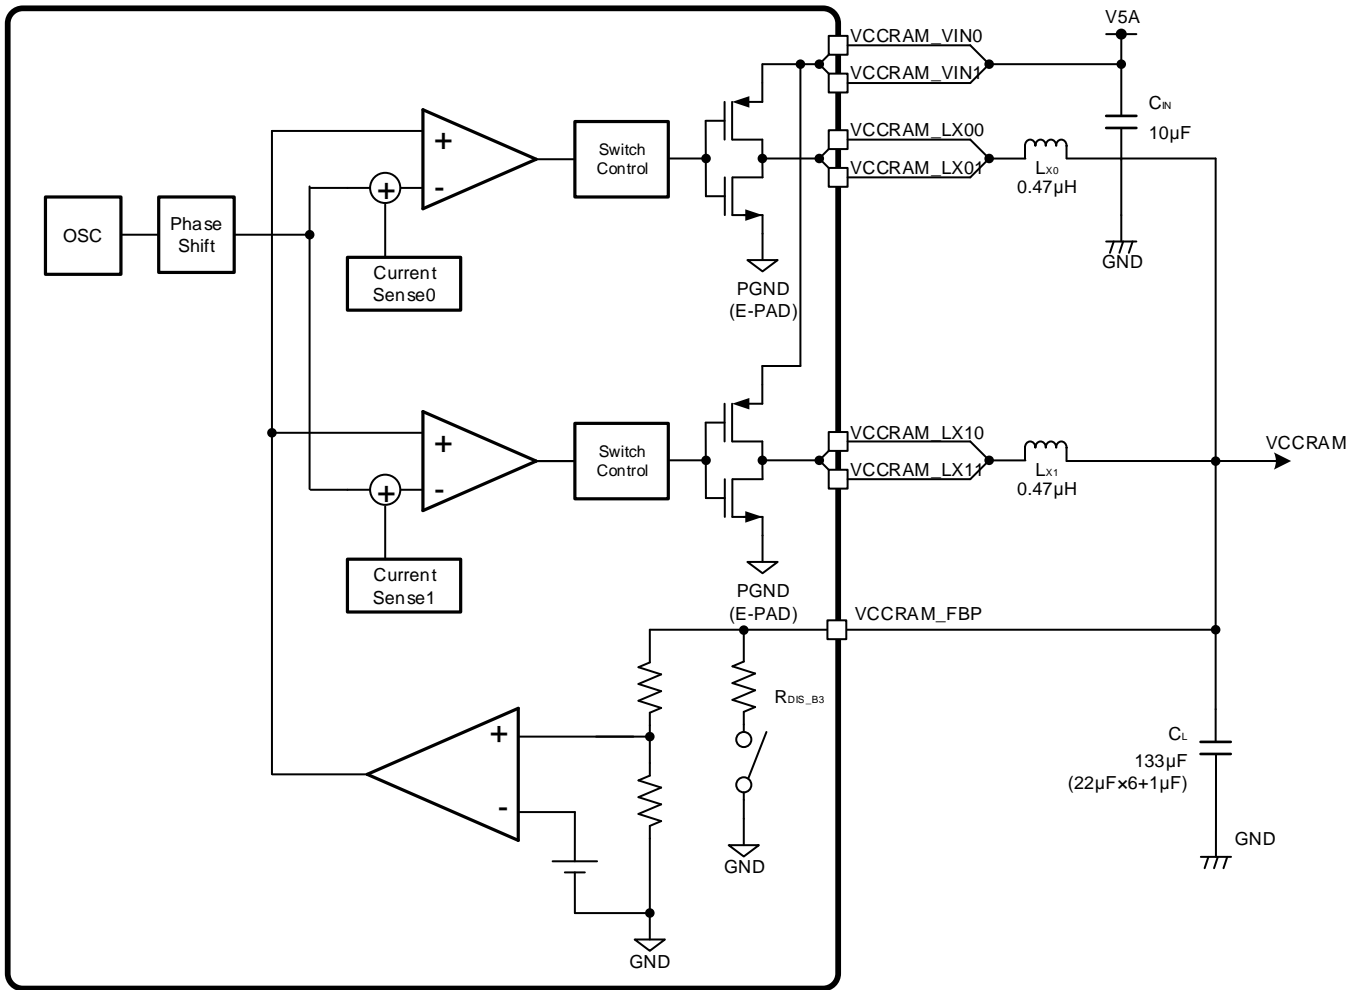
VCCRAM_VIN0
V5A
VCCRAM_VIN1
$C_{IN}$
10µF
+
-
Switch Control
VCCRAM_LX00
VCCRAM_LX01
$L_{X0}$
0.47µH
OSC
Phase Shift
+
Current Sense0
PGND (E-PAD)
GND
+
-
Switch Control
VCCRAM_LX10
VCCRAM_LX11
$L_{X1}$
0.47µH
VCCRAM
+
Current Sense1
PGND (E-PAD)
VCCRAM_FBP
$R_{DIS\_B3}$
+
-
$C_L$
133µF
(22µF×6+1µF)
GND
GND
GND